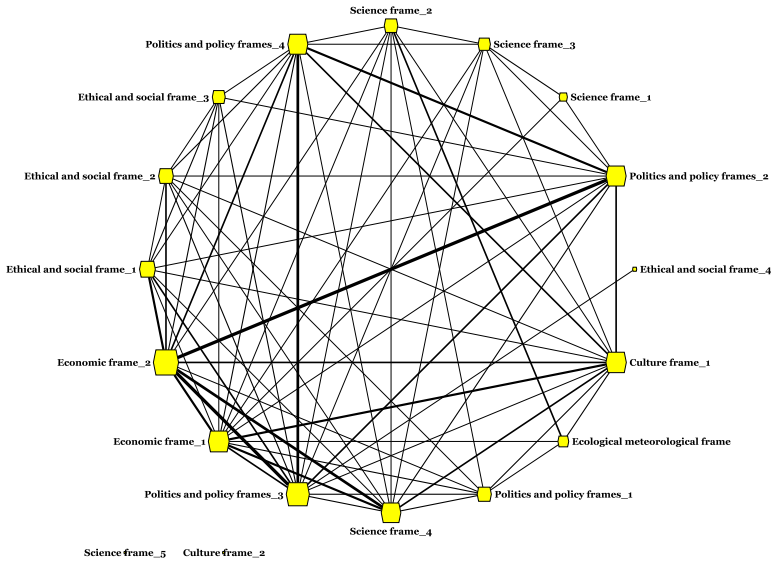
Science frame_2

Politics and policy frames_4

Science frame_3

Ethical and social frame_3

Science frame_1

Ethical and social frame_2

Politics and policy frames_2

Ethical and social frame_1

Ethical and social frame_4

Economic frame_2

Culture frame_1

Economic frame_1

Ecological meteorological frame

Politics and policy frames_3

Politics and policy frames_1

Science frame_4

Science frame_5

Culture frame_2